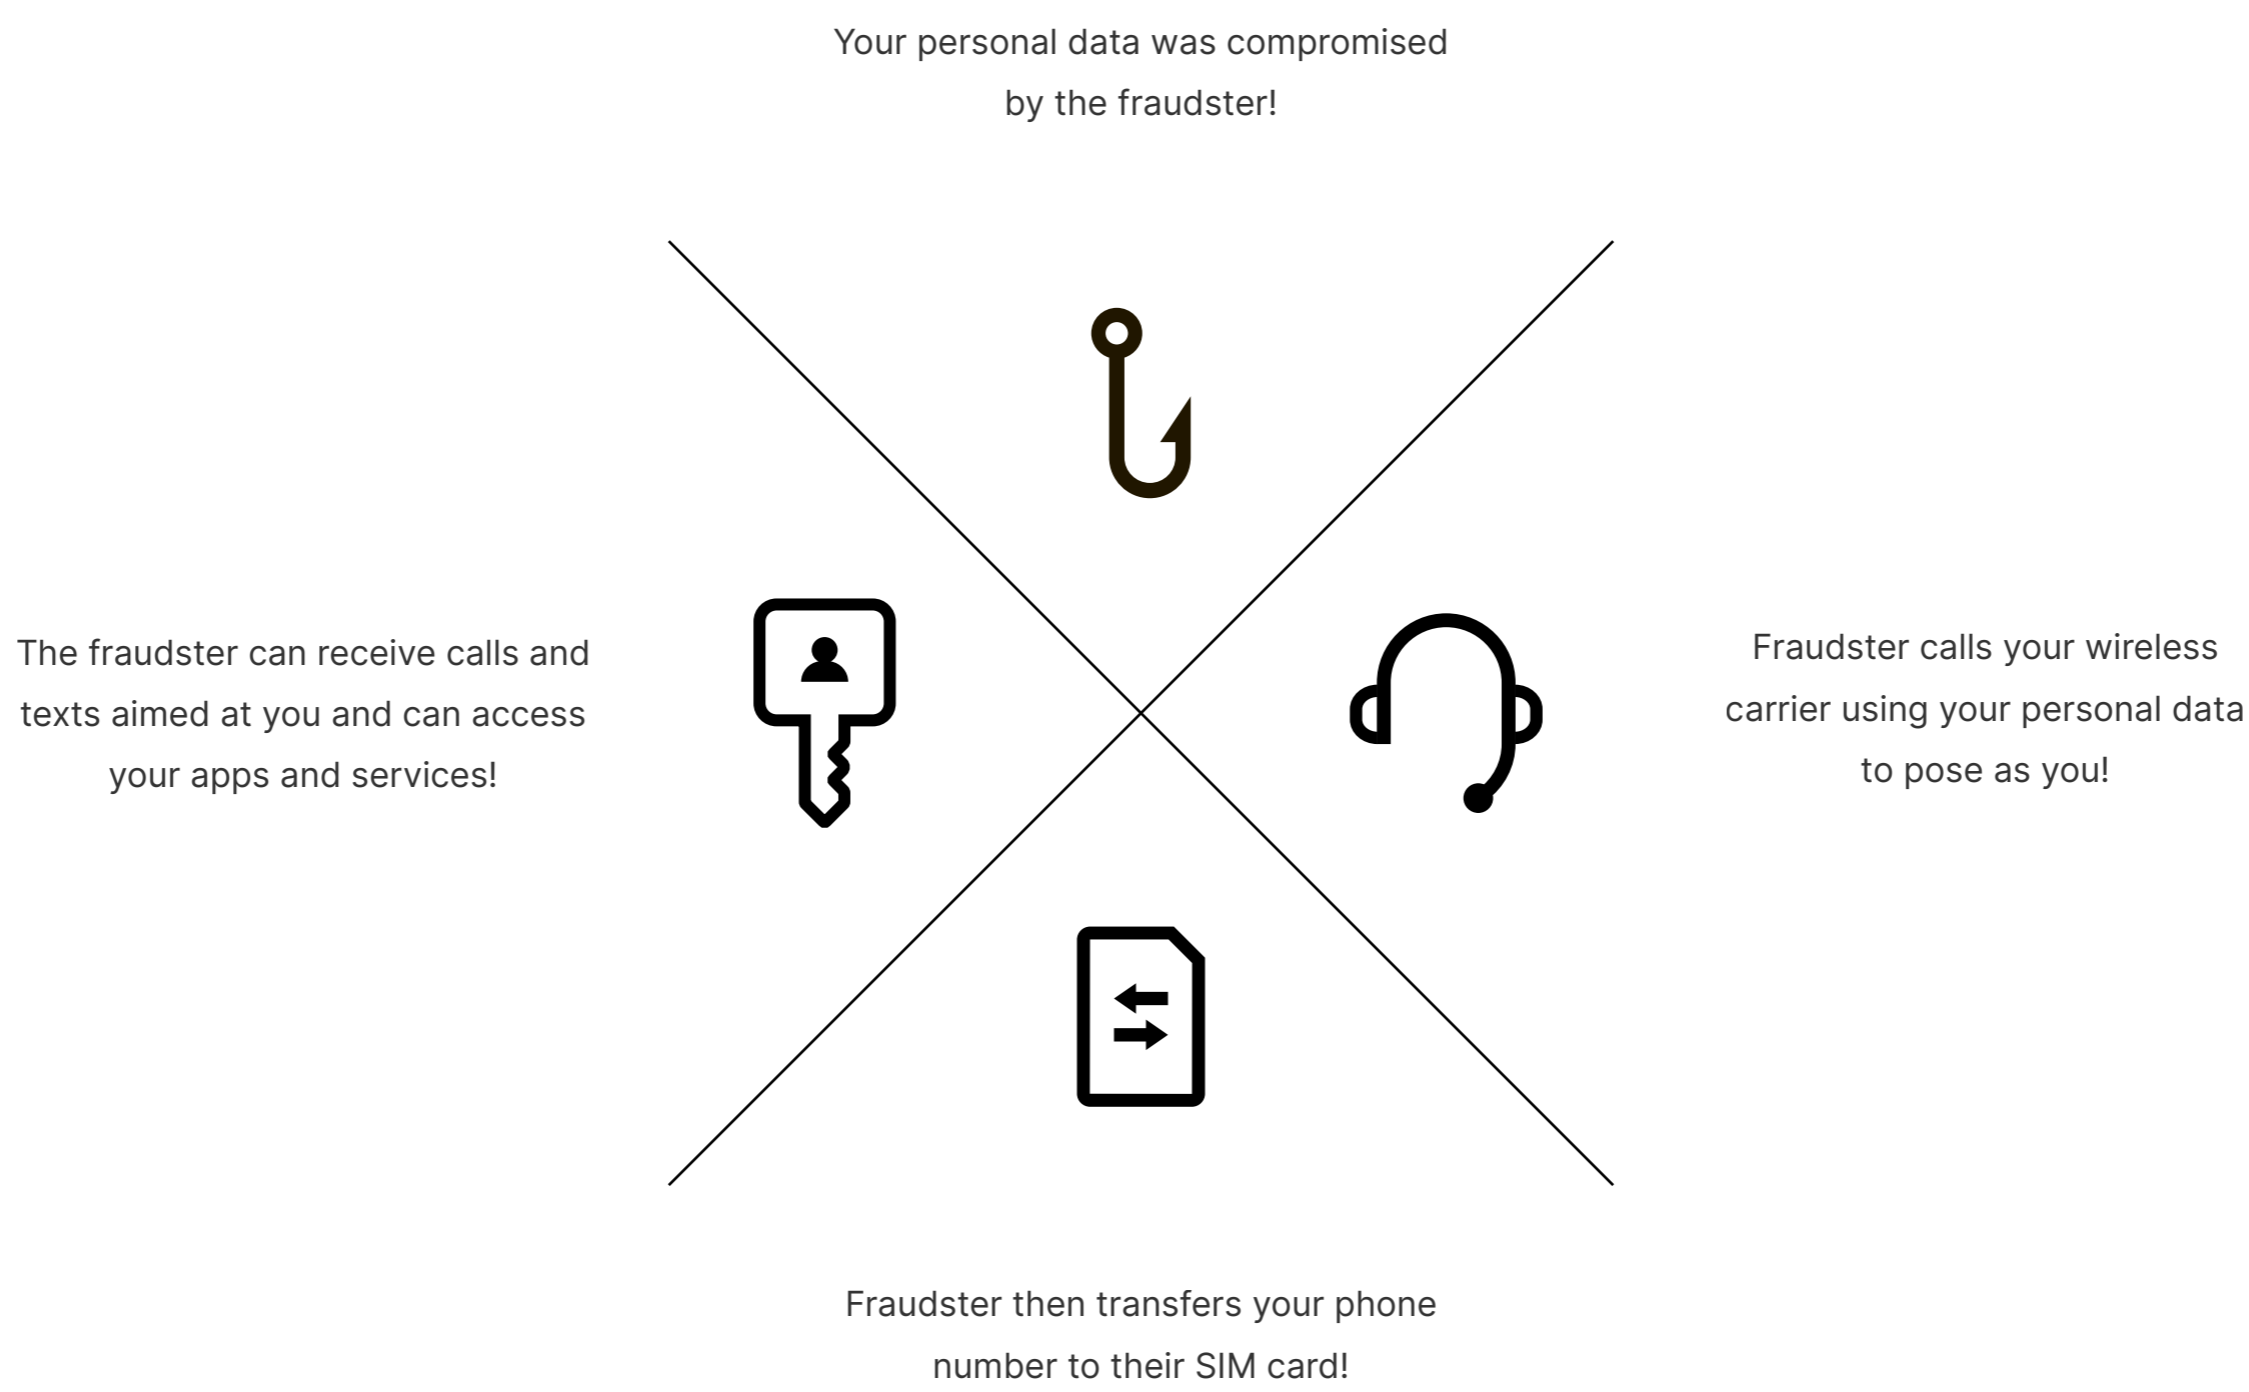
Your personal data was compromised by the fraudster!

The fraudster can receive calls and texts aimed at you and can access your apps and services!

Fraudster calls your wireless carrier using your personal data to pose as you!

Fraudster then transfers your phone number to their SIM card!